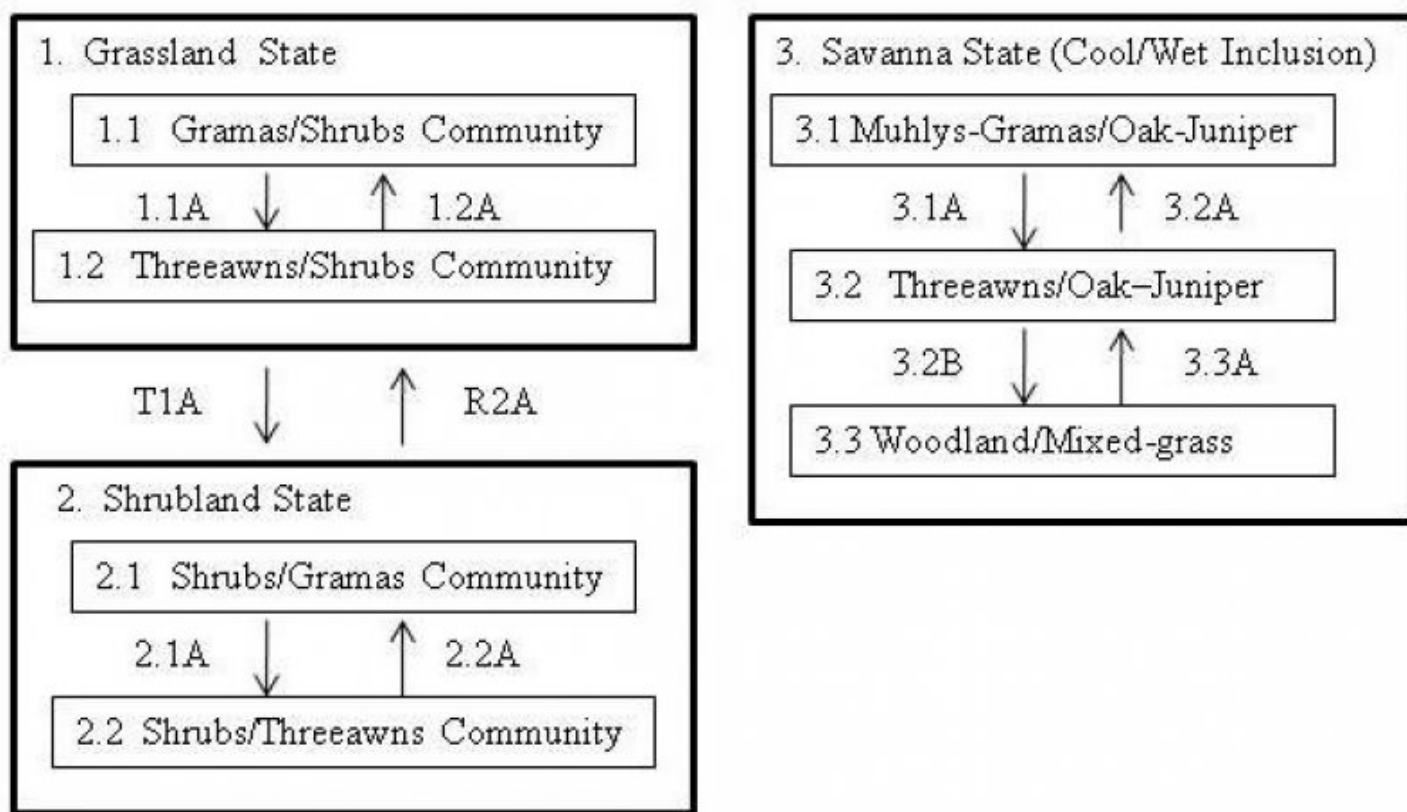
1. Grassland State

1.1 Gramas/Shrubs Community

1.1A

1.2A

1.2 Threeawns/Shrubs Community

T1A

R2A

2. Shrubland State

2.1 Shrubs/Gramas Community

2.1A

2.2A

2.2 Shrubs/Threeawns Community

3. Savanna State (Cool/Wet Inclusion)

3.1 Muhlys-Gramas/Oak-Juniper

3.1A

3.2A

3.2 Threeawns/Oak–Juniper

3.2B

3.3A

3.3 Woodland/Mixed-grass